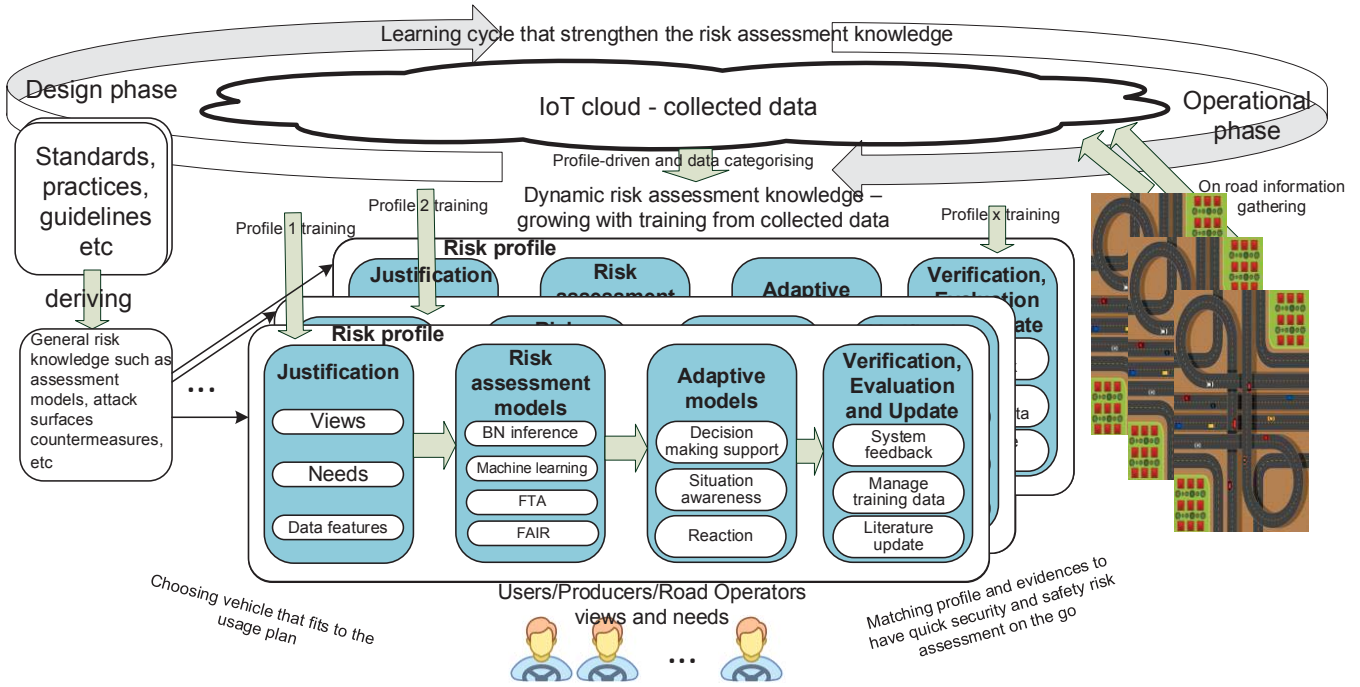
Learning cycle that strengthen the risk assessment knowledge

Design phase

IoT cloud - collected data

Operational phase

Standards, practices, guidelines etc

Profile-driven and data categorising

Dynamic risk assessment knowledge – growing with training from collected data

On road information gathering

Profile 1 training

Profile 2 training

Profile x training

deriving

Risk profile

Justification

Risk assessment

Adaptive

Verification, Evaluation and Update

General risk knowledge such as assessment models, attack surfaces countermeasures, etc

...

Risk profile

Justification

Views

Needs

Data features

Risk assessment models

BN inference

Machine learning

FTA

FAIR

Adaptive models

Decision making support

Situation awareness

Reaction

Verification, Evaluation and Update

System feedback

Manage training data

Literature update

Choosing vehicle that fits to the usage plan

Users/Producers/Road Operators views and needs

...

Matching profile and evidences to have quick security and safety risk assessment on the go